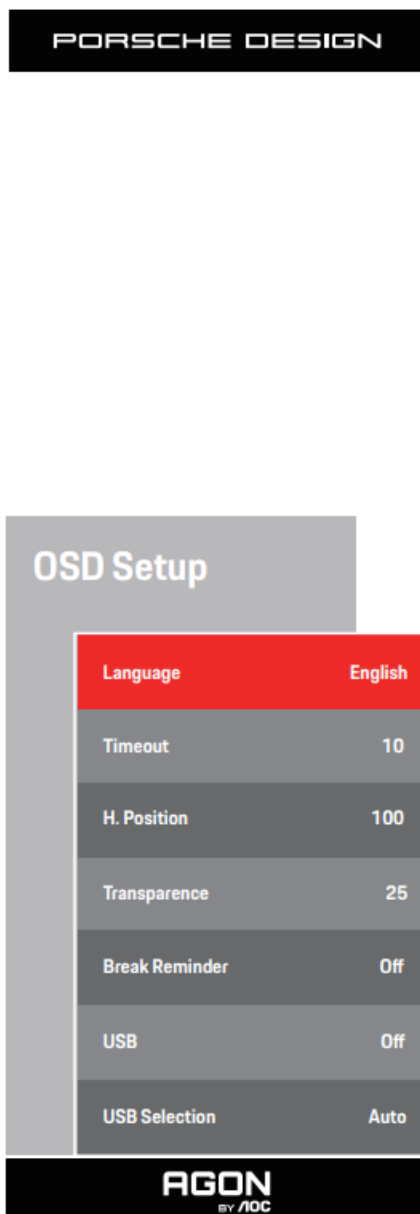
PORSCHE DESIGN

OSD Setup

| | |
|---|---|
| Language | English |
| Timeout | 10 |
| H. Position | 100 |
| Transparence | 25 |
| Break Reminder | Off |
| USB | Off |
| USB Selection | Auto |

AGON
BY AOC